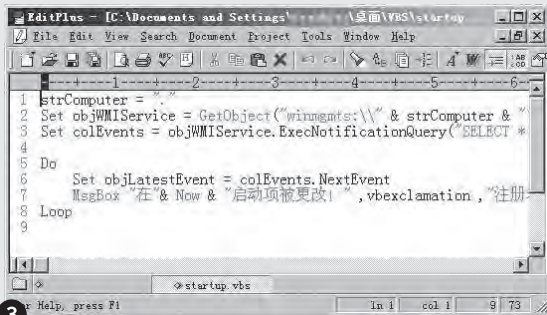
EditPlus - [C:\Documents and Settings\ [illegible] \桌面\VBS\startup

File Edit View Search Document Project Tools Window Help

----+----1----+----2----+----3----+----4----+----5----+----6-

1 strComputer = "."
2 Set objWMIService = GetObject("winmgmts:\\" & strComputer & "
3 Set colEvents = objWMIService.ExecNotificationQuery("SELECT *
4
5 Do
6 Set objLatestEvent = colEvents.NextEvent
7 MsgBox "在"& Now & "启动项被更改！",vbexclamation ,"注册
8 Loop
9

startup.vbs

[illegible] Help, press F1 | In 1 | col 1 | 9 | 73

3